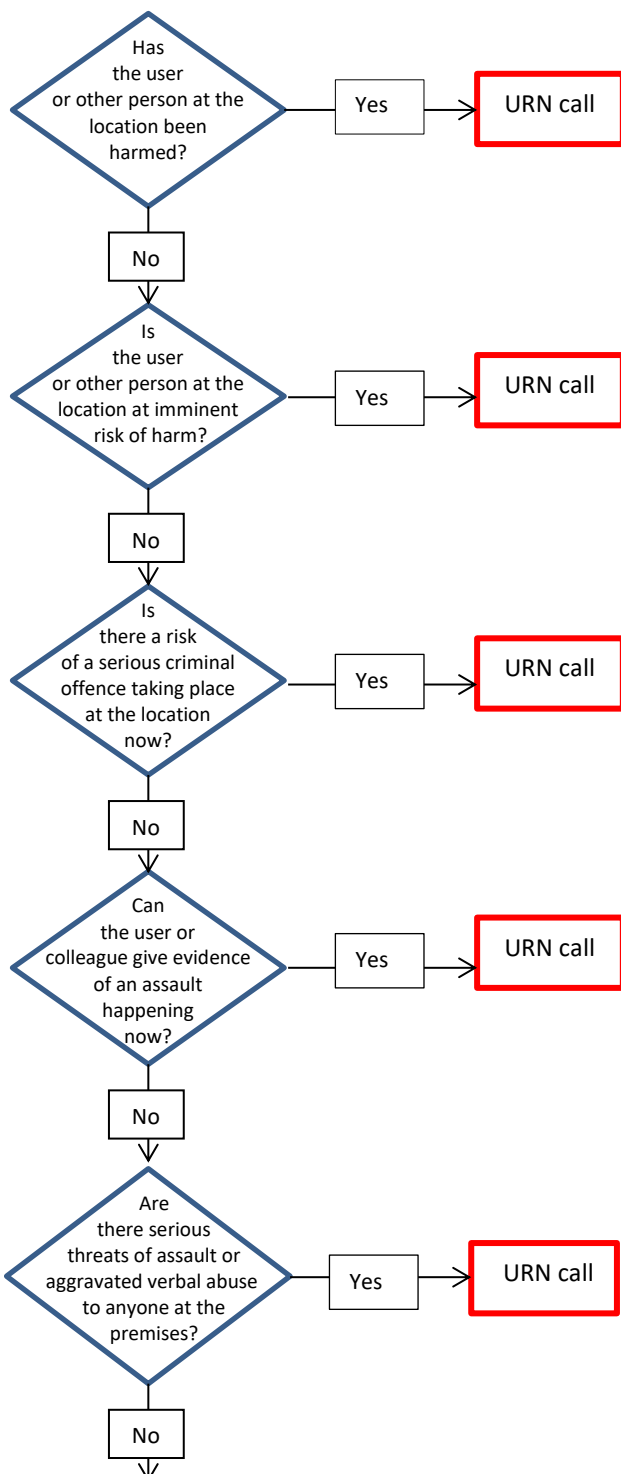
Has the user or other person at the location been harmed?

Yes

URN call

No

Is the user or other person at the location at imminent risk of harm?

Yes

URN call

No

Is there a risk of a serious criminal offence taking place at the location now?

Yes

URN call

No

Can the user or colleague give evidence of an assault happening now?

Yes

URN call

No

Are there serious threats of assault or aggravated verbal abuse to anyone at the premises?

Yes

URN call

No